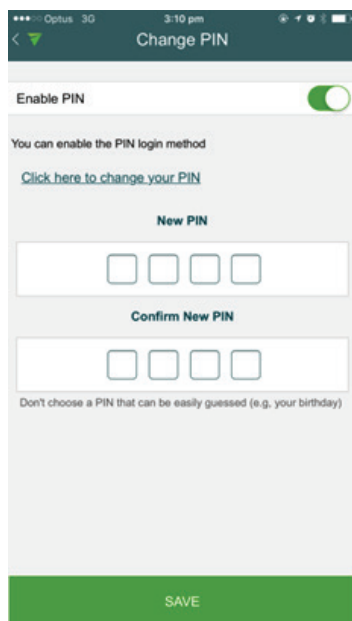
●●●○○ Optus 3G 3:10 pm

Change PIN

Enable PIN

You can enable the PIN login method

Click here to change your PIN

New PIN

Confirm New PIN

Don't choose a PIN that can be easily guessed (e.g, your birthday)

SAVE